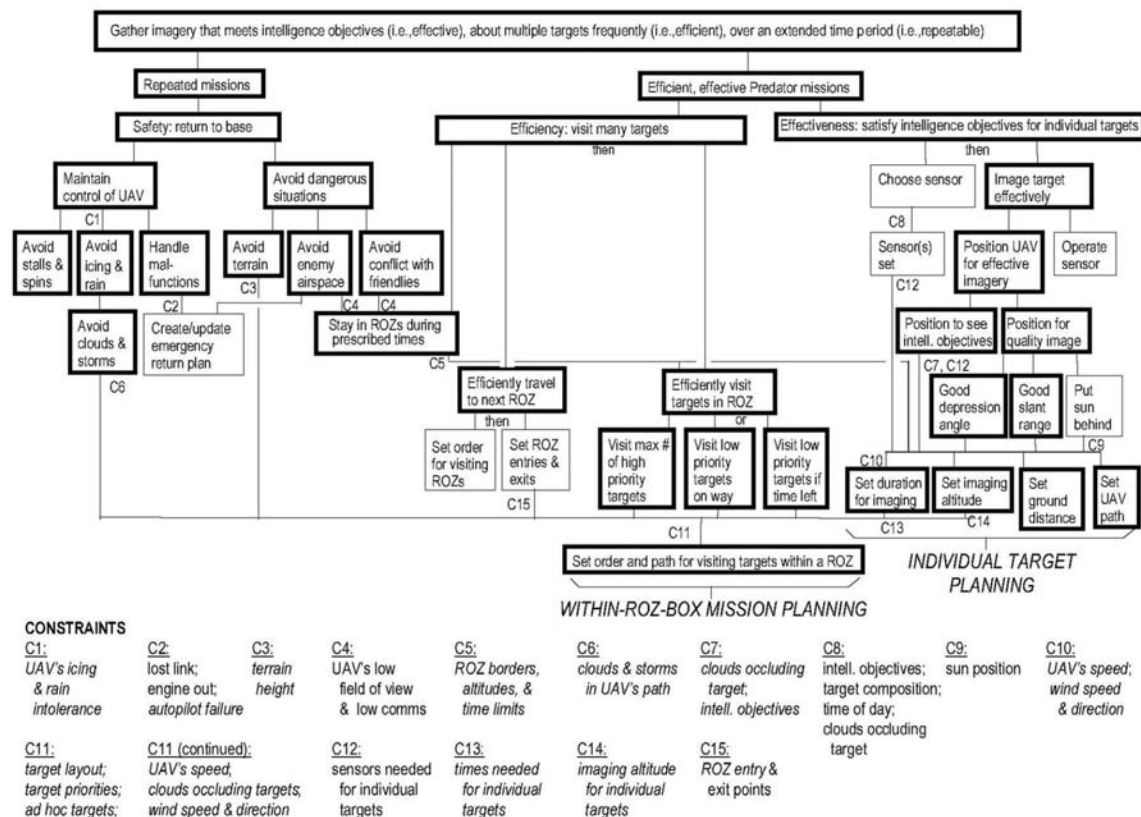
Gather imagery that meets intelligence objectives (i.e.,effective), about multiple targets frequently (i.e.,efficient), over an extended time period (i.e.,repeatable)

Repeated missions

Efficient, effective Predator missions

Safety: return to base

Efficiency: visit many targets

then

Effectiveness: satisfy intelligence objectives for individual targets

then

Maintain control of UAV

Avoid dangerous situations

Choose sensor

Image target effectively

C1

Avoid stalls & spins

Avoid icing & rain

Handle mal-functions

Avoid terrain

Avoid enemy airspace

Avoid conflict with friendlies

C8

Sensor(s) set

Position UAV for effective imagery

Operate sensor

C2

C3

C4

C4

C12

Avoid clouds & storms

Create/update emergency return plan

Stay in ROZs during prescribed times

Position to see intell. objectives

Position for quality image

C6

C5

C7, C12

Efficiently travel to next ROZ

then

Efficiently visit targets in ROZ

or

Good depression angle

Good slant range

Put sun behind

C9

Set order for visiting ROZs

Set ROZ entries & exits

Visit max # of high priority targets

Visit low priority targets on way

Visit low priority targets if time left

C10

Set duration for imaging

Set imaging altitude

Set ground distance

Set UAV path

C15

C11

C13

C14

Set order and path for visiting targets within a ROZ

INDIVIDUAL TARGET PLANNING

WITHIN-ROZ-BOX MISSION PLANNING

CONSTRAINTS

C1: UAV's icing & rain intolerance

C2: lost link; engine out; autopilot failure

C3: terrain height

C4: UAV's low field of view & low comms

C5: ROZ borders, altitudes, & time limits

C6: clouds & storms in UAV's path

C7: clouds occluding target; intell. objectives

C8: intell. objectives; target composition; time of day; clouds occluding target

C9: sun position

C10: UAV's speed; wind speed & direction

C11: target layout; target priorities; ad hoc targets;

C11 (continued): UAV's speed; clouds occluding targets; wind speed & direction

C12: sensors needed for individual targets

C13: times needed for individual targets

C14: imaging altitude for individual targets

C15: ROZ entry & exit points